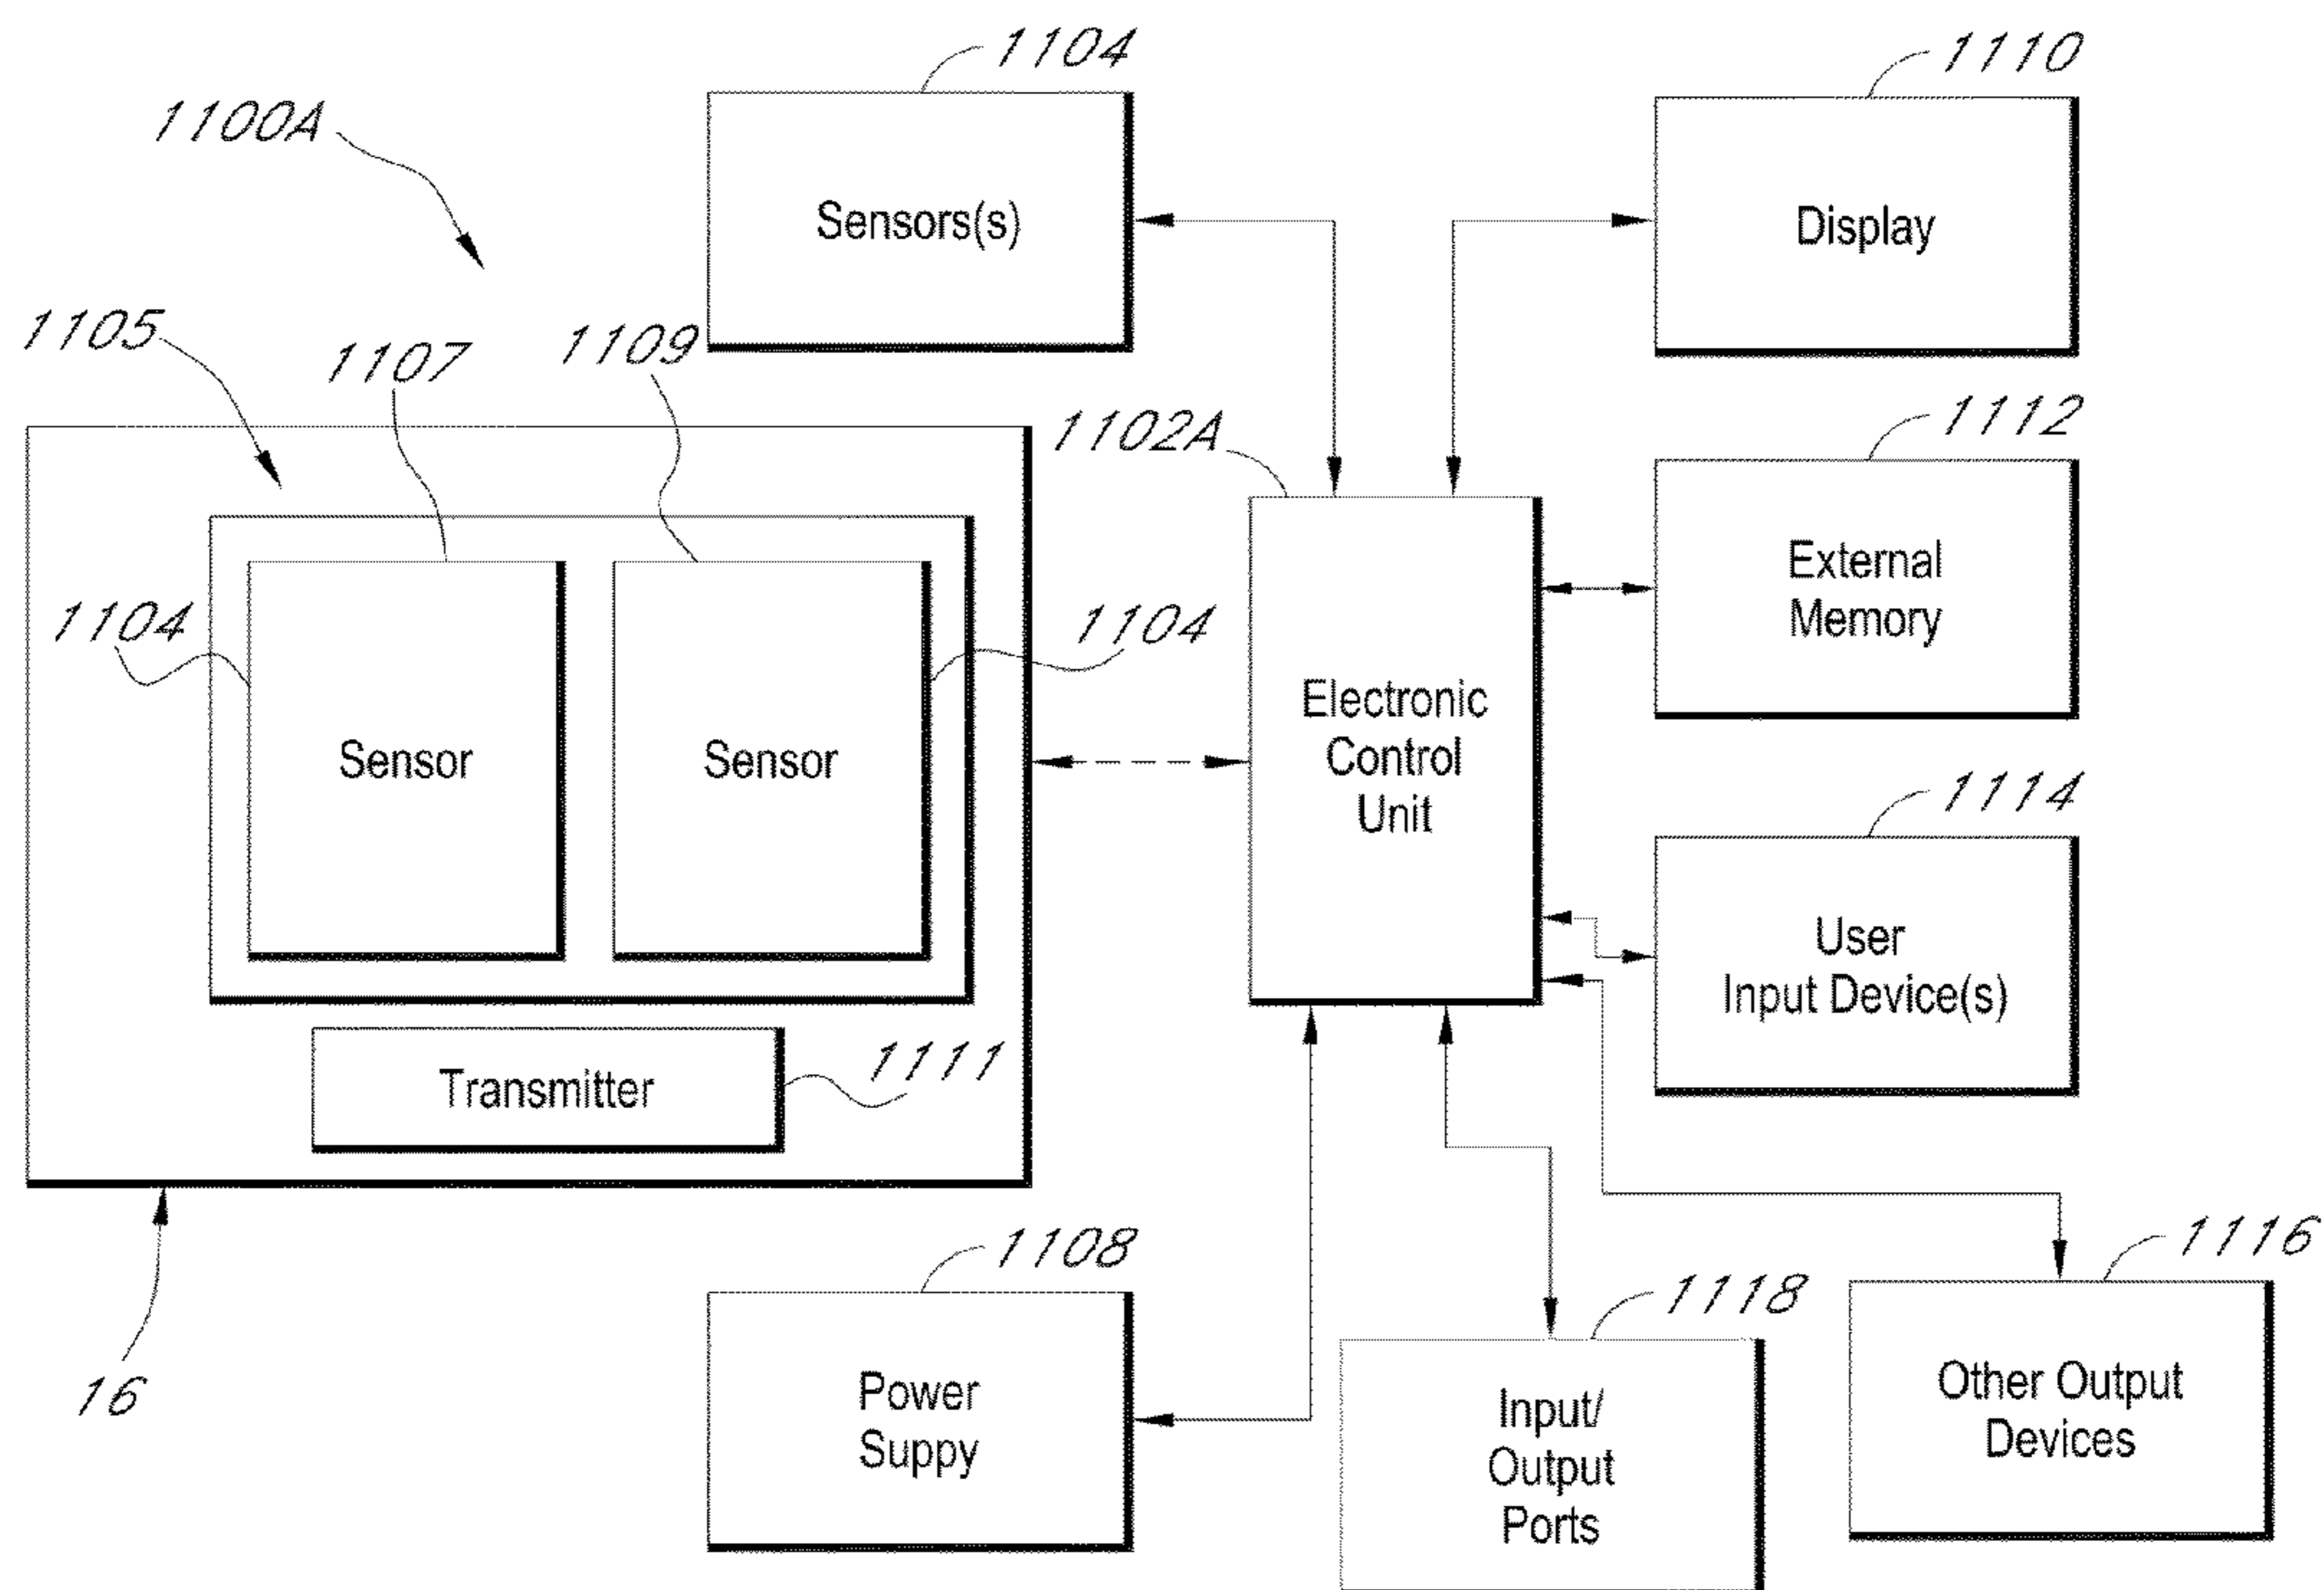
1100A

1104

Sensors(s)

1110

Display

1105

1107

1109

1102A

1112

External Memory

1104

Sensor

Sensor

1104

Electronic Control Unit

1114

User Input Device(s)

Transmitter

1111

16

1108

Power Suppy

1118

Input/ Output Ports

1116

Other Output Devices